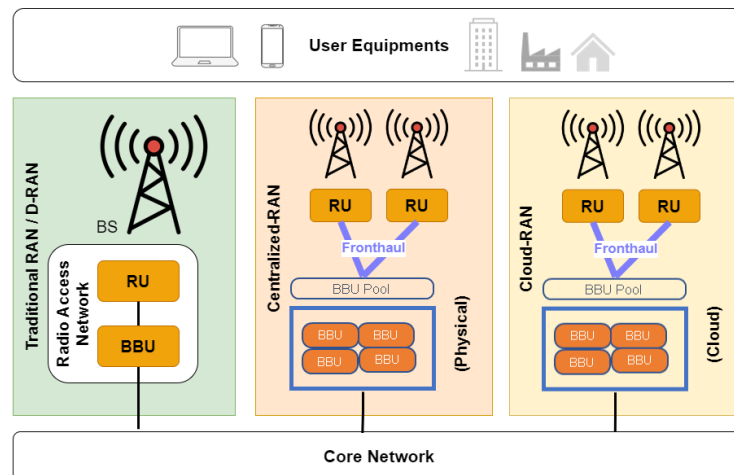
User Equipments

Traditional RAN / D-RAN

BS

Radio Access Network

RU

BBU

Centralized-RAN

RU

RU

Fronthaul

BBU Pool

BBU BBU
BBU BBU

(Physical)

Cloud-RAN

RU

RU

Fronthaul

BBU Pool

BBU BBU
BBU BBU

(Cloud)

Core Network